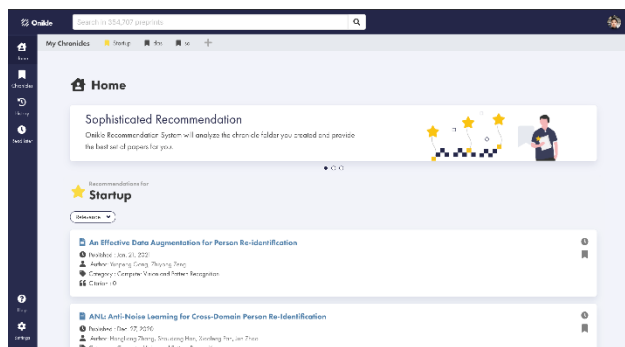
Onikle

Search in 354,707 preprints

Home

Chronicles

History

Read later

My Chronicles Startup ifar se +

Home

Sophisticated Recommendation

Onikle Recommendation System will analyze the chronicle folder you created and provide the best set of papers for you.

Recommendations for

Startup

Relevance

An Effective Data Augmentation for Person Re-identification

Published : Jan 31, 2021

Author : Yunpeng Gong, Zhiyong Zeng

Category : Computer Vision and Pattern Recognition

Citation : 0

ANL: Anti-Noise Learning for Cross-Domain Person Re-Identification

Published : Dec 27, 2020

Author : Hongliang Zhang, Shoudong Han, Xiaofeng Pan, Jun Zhao

Help

settings